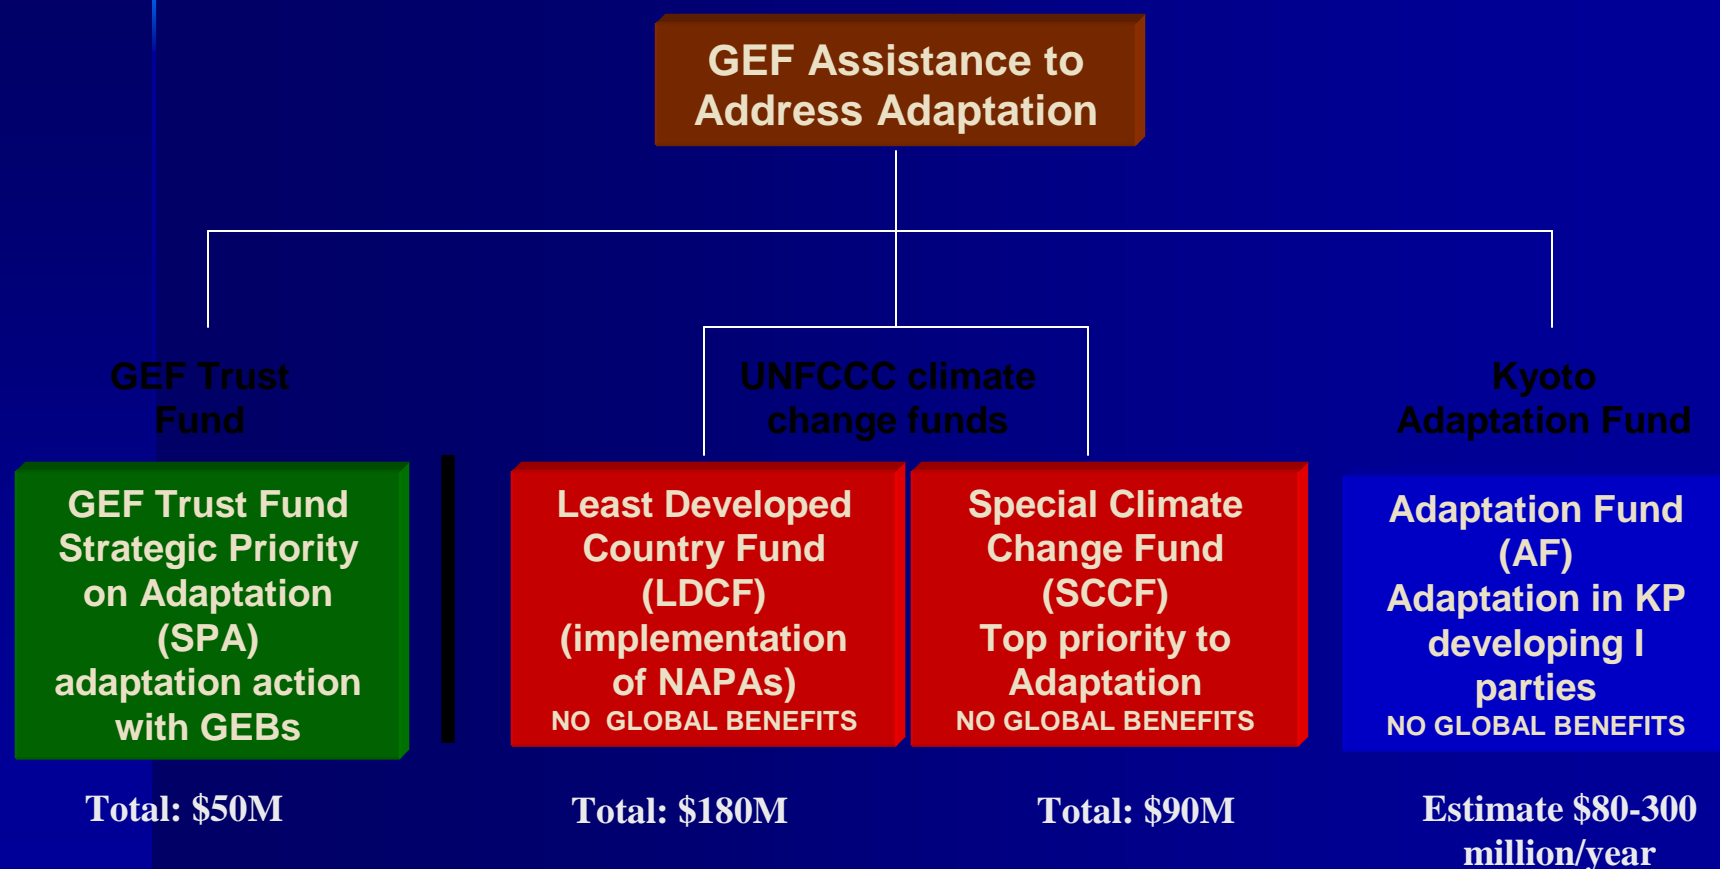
GEF Assistance to Address Adaptation

GEF Trust Fund

UNFCCC climate change funds

Kyoto Adaptation Fund

GEF Trust Fund Strategic Priority on Adaptation (SPA) adaptation action with GEBs

Least Developed Country Fund (LDCF) (implementation of NAPAs)
NO GLOBAL BENEFITS

Special Climate Change Fund (SCCF) Top priority to Adaptation
NO GLOBAL BENEFITS

Adaptation Fund (AF) Adaptation in KP developing I parties
NO GLOBAL BENEFITS

Total: $50M

Total: $180M

Total: $90M

Estimate $80-300 million/year